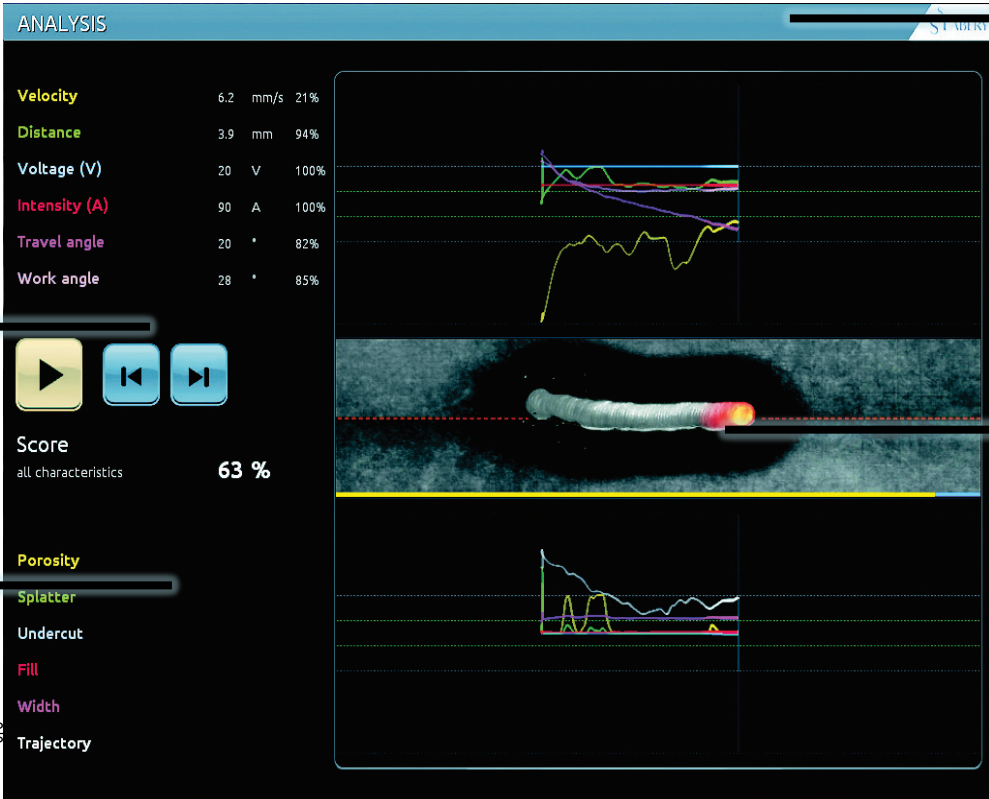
ANALYSIS

Velocity 6.2 mm/s 21%
Distance 3.9 mm 94%
Voltage (V) 20 V 100%
Intensity (A) 90 A 100%
Travel angle 20 ° 82%
Work angle 28 ° 85%

Score
all characteristics 63 %

Porosity
Splatter
Undercut
Fill
Width
Trajectory